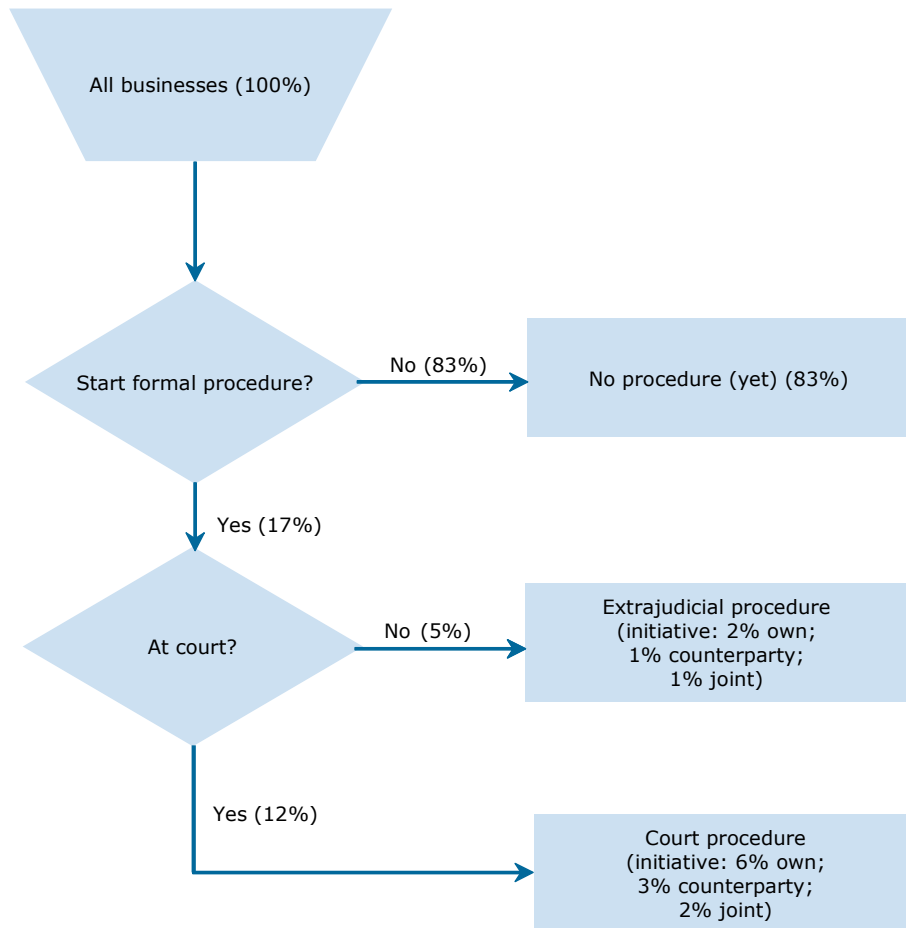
All businesses (100%)

Start formal procedure?

No (83%)

No procedure (yet) (83%)

Yes (17%)

At court?

No (5%)

Extrajudicial procedure (initiative: 2% own; 1% counterparty; 1% joint)

Yes (12%)

Court procedure (initiative: 6% own; 3% counterparty; 2% joint)